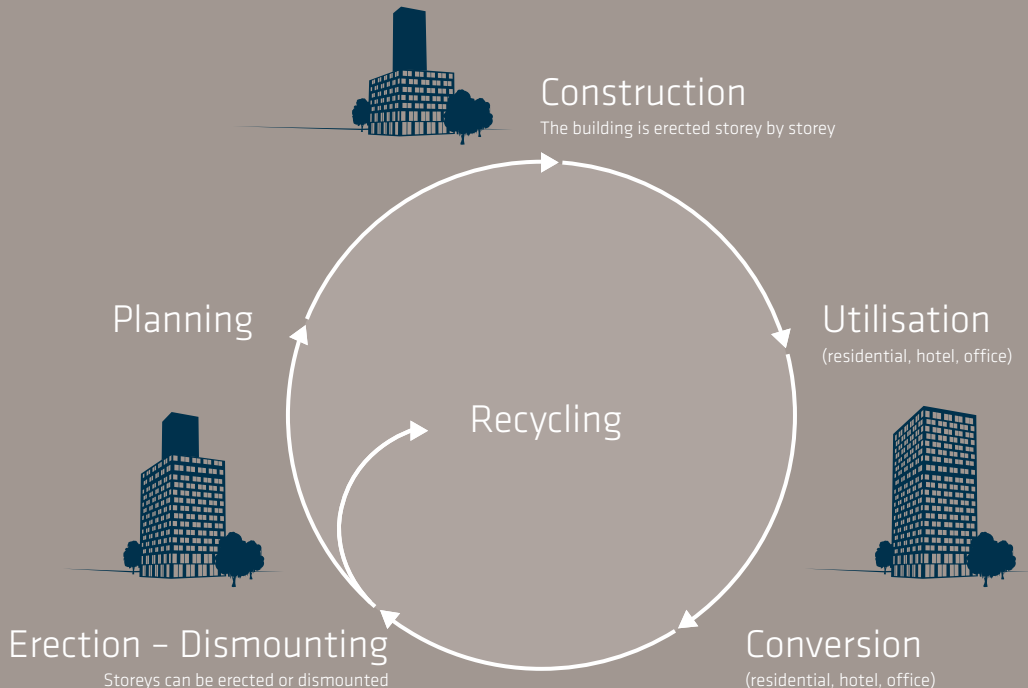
Construction
The building is erected storey by storey

Planning

Utilisation
(residential, hotel, office)

Recycling

Erection – Dismounting
Storeys can be erected or dismounted

Conversion
(residential, hotel, office)